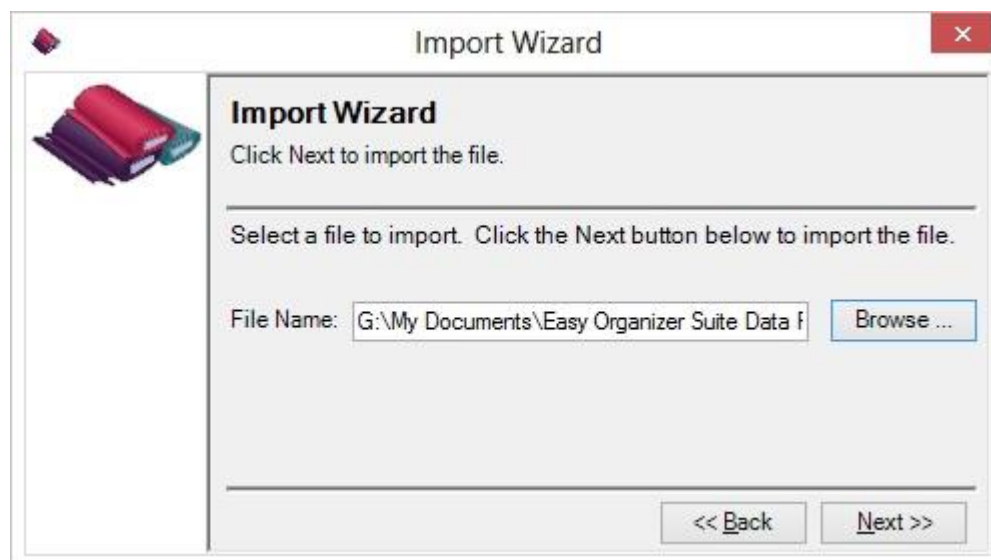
Import Wizard

×

Import Wizard

Click Next to import the file.

Select a file to import. Click the Next button below to import the file.

File Name: G:\My Documents\Easy Organizer Suite Data F

Browse ...

<< Back

Next >>